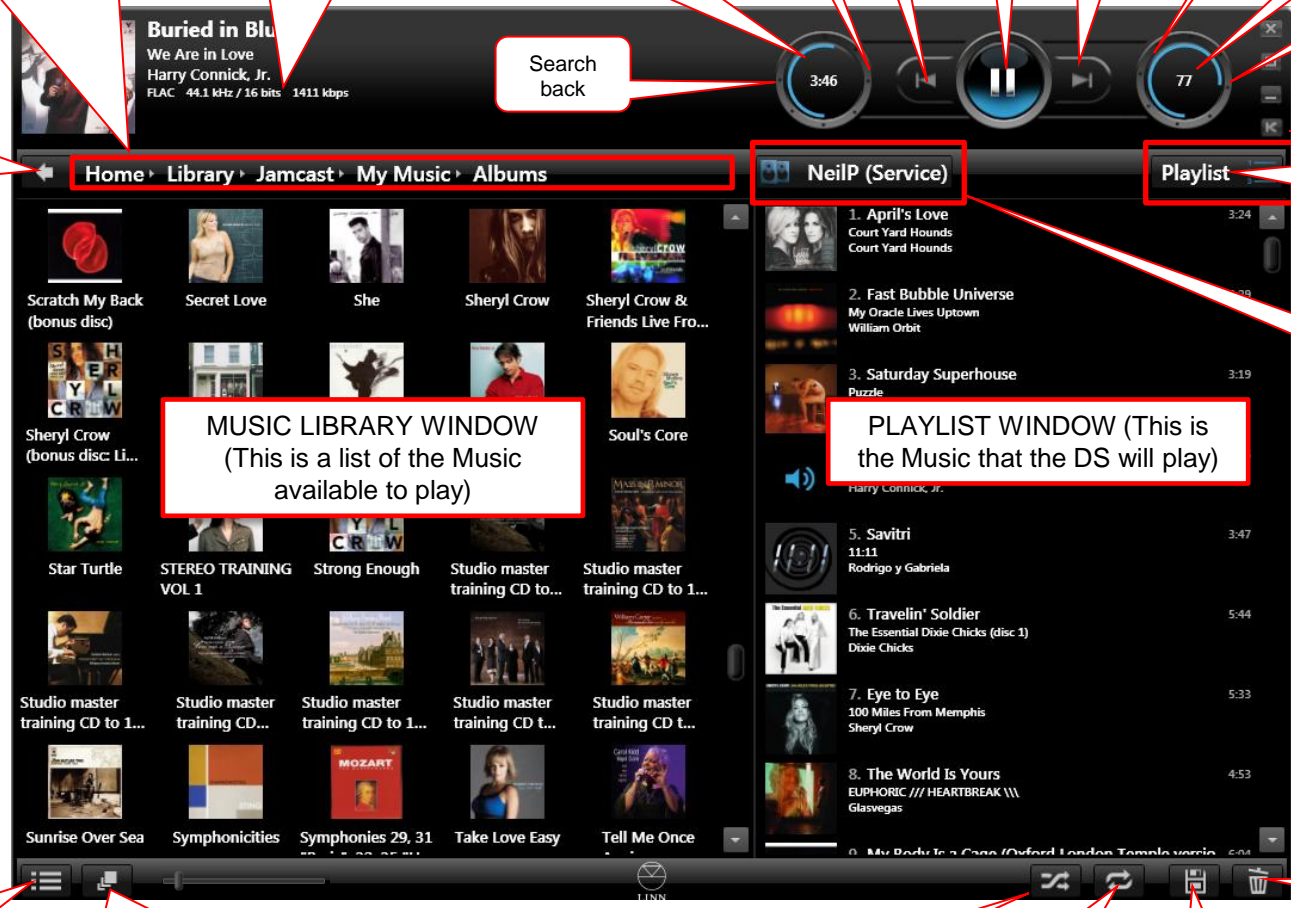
Buried in Blu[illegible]
We Are in Love
Harry Connick, Jr.
FLAC 44.1 kHz / 16 bits 1411 kbps

Search back

3:46

77

Home Library Jamcast My Music Albums

NeilP (Service)

Playlist

Scratch My Back (bonus disc)
Secret Love
She
Sheryl Crow
Sheryl Crow & Friends Live Fro...
Sheryl Crow (bonus disc: Li...
Soul's Core
Star Turtle
STEREO TRAINING VOL 1
Strong Enough
Studio master training CD to...
Studio master training CD to 1...
Studio master training CD to 1...
Studio master training CD...
Studio master training CD to 1...
Studio master training CD t...
Studio master training CD t...
Sunrise Over Sea
Symphonicities
Symphonies 29, 31
Take Love Easy
Tell Me Once

MUSIC LIBRARY WINDOW (This is a list of the Music available to play)

PLAYLIST WINDOW (This is the Music that the DS will play)

1. April's Love 3:24
Court Yard Hounds
Court Yard Hounds
2. Fast Bubble Universe
My Oracle Lives Uptown
William Orbit
3. Saturday Superhouse 3:19
Puzzle
Harry Connick, Jr.
5. Savitri 3:47
11:11
Rodrigo y Gabriela
6. Travelin' Soldier 5:44
The Essential Dixie Chicks (disc 1)
Dixie Chicks
7. Eye to Eye 5:33
100 Miles From Memphis
Sheryl Crow
8. The World Is Yours 4:53
EUPHORIC /// HEARTBREAK \\\
Glasvegas
9. My Body Is a Cage (Oxford London Temple versio 6:04

LINN